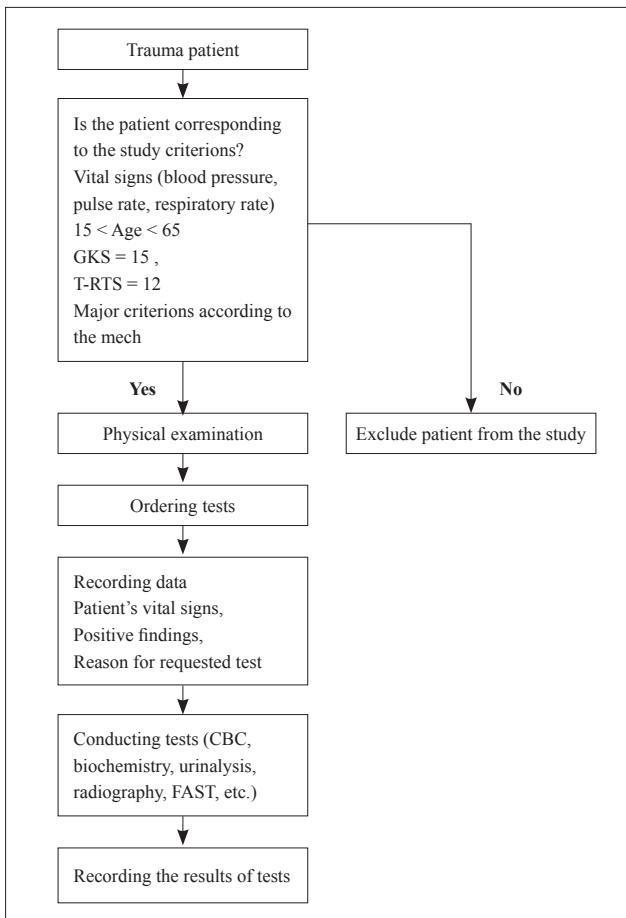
Trauma patient

Is the patient corresponding to the study criterions?
Vital signs (blood pressure, pulse rate, respiratory rate)
$15 < \text{Age} < 65$
GKS = 15 ,
T-RTS = 12
Major criterions according to the mech

Yes

No

Physical examination

Exclude patient from the study

Ordering tests

Recording data
Patient's vital signs,
Positive findings,
Reason for requested test

Conducting tests (CBC, biochemistry, urinalysis, radiography, FAST, etc.)

Recording the results of tests